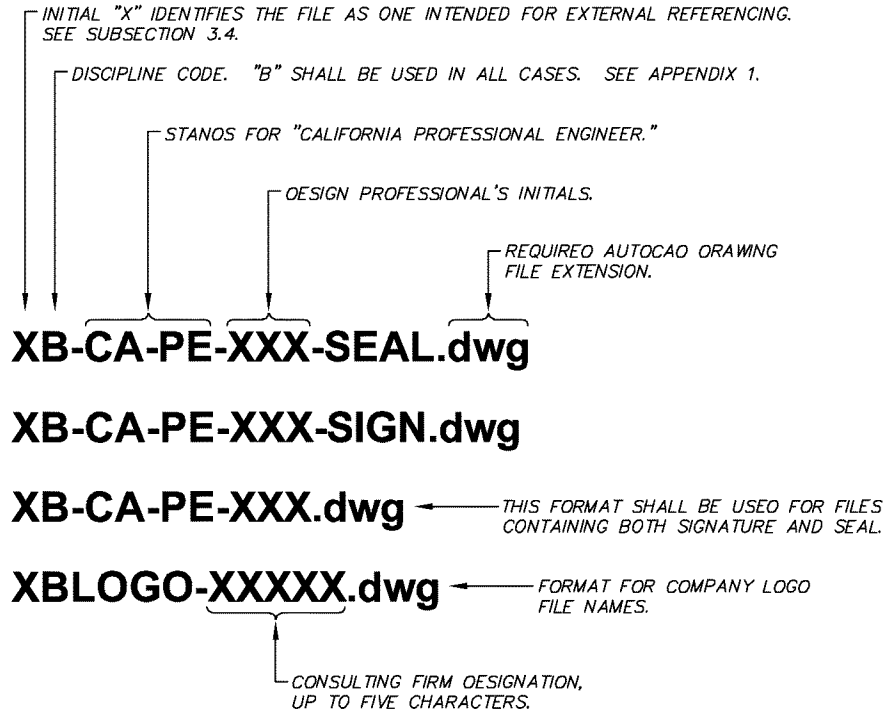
INITIAL "X" IDENTIFIES THE FILE AS ONE INTENDED FOR EXTERNAL REFERENCING. SEE SUBSECTION 3.4.

DISCIPLINE CODE. "B" SHALL BE USED IN ALL CASES. SEE APPENDIX 1.

STANOS FOR "CALIFORNIA PROFESSIONAL ENGINEER."

OESIGN PROFESSIONAL'S INITIALS.

REQUIREO AUTOCAO ORAWING FILE EXTENSION.

XB-CA-PE-XXX-SEAL.dwg

XB-CA-PE-XXX-SIGN.dwg

XB-CA-PE-XXX.dwg

THIS FORMAT SHALL BE USEO FOR FILES CONTAINING BOTH SIGNATURE AND SEAL.

XBLOGO-XXXXX.dwg

FORMAT FOR COMPANY LOGO FILE NAMES.

CONSULTING FIRM OESIGNATION, UP TO FIVE CHARACTERS.